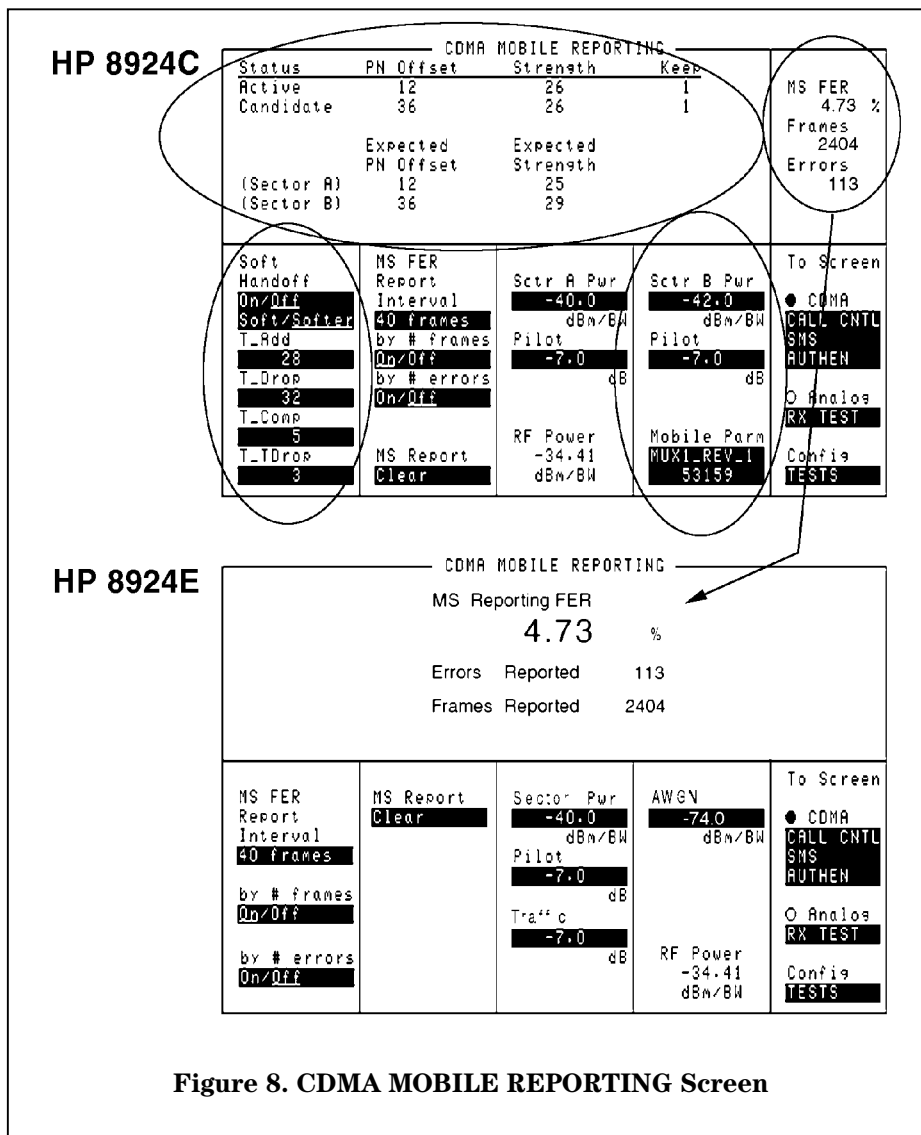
HP 8924C

CDMA MOBILE REPORTING

| Status | PN Offset | Strength | Keep |
|---|---|---|---|
| Active | 12 | 26 | 1 |
| Candidate | 36 | 26 | 1 |

| | Expected PN Offset | Expected Strength |
|---|---|---|
| (Sector A) | 12 | 25 |
| (Sector B) | 36 | 29 |

MS FER
4.73 %
Frames
2404
Errors
113

Soft Handoff
On/Off
Soft/Softer
T_Add
28
T_Drop
32
T_Comp
5
T_TDrop
3

MS FER Report Interval
40 frames
by # frames
On/Off
by # errors
On/Off

MS Report
Clear

Sctr A Pwr
-40.0
dBm/BW
Pilot
-7.0
dB

RF Power
-34.41
dBm/BW

Sctr B Pwr
-42.0
dBm/BW
Pilot
-7.0
dB

Mobile Parm
MUX1_REV_1
53159

To Screen
● CDMA
CALL CNTL
SMS
AUTHEN
O Analog
RX TEST
Config
TESTS

HP 8924E

CDMA MOBILE REPORTING

MS Reporting FER
4.73 %

Errors Reported 113

Frames Reported 2404

MS FER Report Interval
40 frames

by # frames
On/Off

by # errors
On/Off

MS Report
Clear

Sector Pwr
-40.0
dBm/BW
Pilot
-7.0
dB
Traffic
-7.0
dB

AWGN
-74.0
dBm/BW

RF Power
-34.41
dBm/BW

To Screen
● CDMA
CALL CNTL
SMS
AUTHEN
O Analog
RX TEST
Config
TESTS

Figure 8. CDMA MOBILE REPORTING Screen